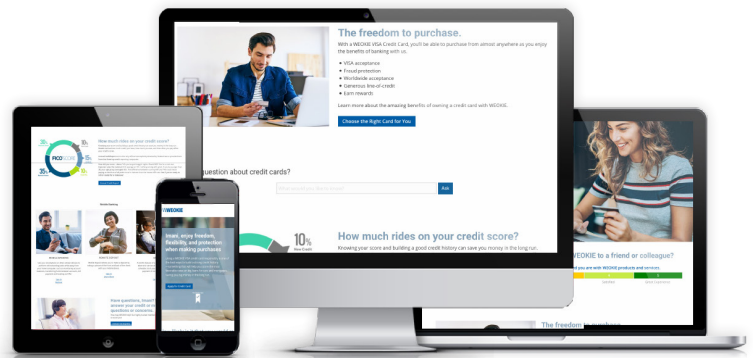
The freedom to purchase.

With a WEOKIE VISA Credit Card, you'll be able to purchase from almost anywhere as you enjoy the benefits of banking with us.

- VISA acceptance
- Fraud protection
- Worldwide acceptance
- Generous line-of-credit
- Earn rewards

Learn more about the amazing benefits of owning a credit card with WEOKIE.

Choose the Right Card for You

question about credit cards?

Ask

How much rides on your credit score?

Knowing your score and building a good credit history can save you money in the long run.

10%

How much rides on your credit score?

FICO SCORE

WEOKIE

WEOKIE to a friend or colleague?

Have questions. Need answers?

The freedom to purchase